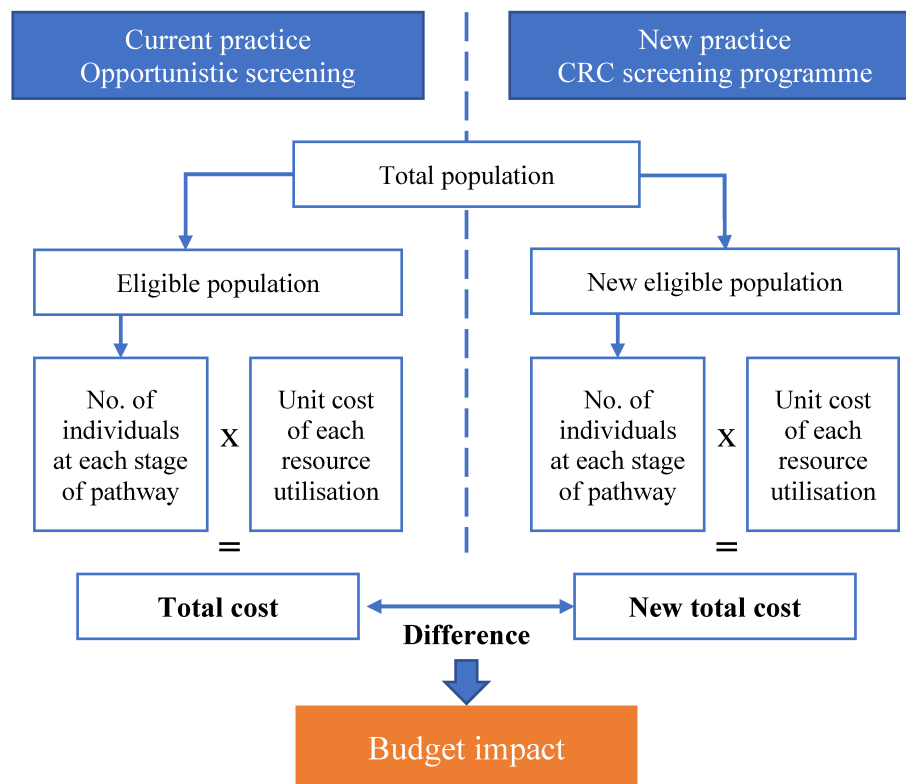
Current practice
Opportunistic screening

New practice
CRC screening programme

Total population

Eligible population

New eligible population

No. of individuals at each stage of pathway

x

Unit cost of each resource utilisation

=

No. of individuals at each stage of pathway

x

Unit cost of each resource utilisation

=

Total cost

New total cost

Difference

Budget impact